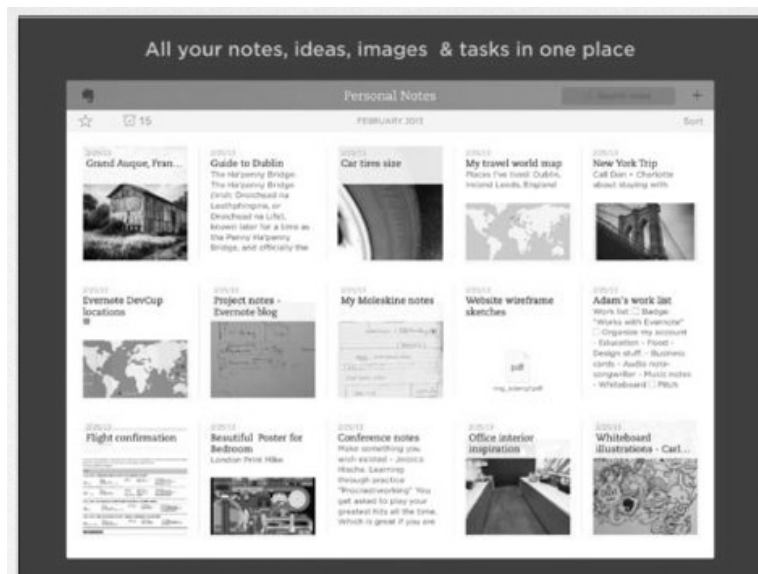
All your notes, ideas, images & tasks in one place

Personal Notes

Search notes

+

15

FEBRUARY 2013

Sort

Grand Auque, Fran...

Guide to Dublin
The Ha'penny Bridge The Ha'penny Bridge (Irish: Droichead na Leathphingine, or Droichead na Life), known later for a time as the Penny Ha'penny Bridge, and officially the

Car tires size

My travel world map
Places I've lived: Dublin, Ireland Leeds, England

New York Trip
Call Dan + Charlotte about staying with

Evernote DevCup locations

Project notes - Evernote blog

My Moleskine notes

Website wireframe sketches

pdf

Adam's work list
Work list ☐ Badge "Works with Evernote" ☐ Organize my account - Education - Food - Design stuff - Business cards - Audio note-songwriter - Music notes - Whiteboard ☐ Pitch

Flight confirmation

Beautiful Poster for Bedroom
London Print Hike

Conference notes
Make something you wish existed - Jessica Hische. Learning through practice "Procrastiworking" You get asked to play your greatest hits all the time. Which is great if you are

Office interior inspiration

Whiteboard illustrations - Carl...